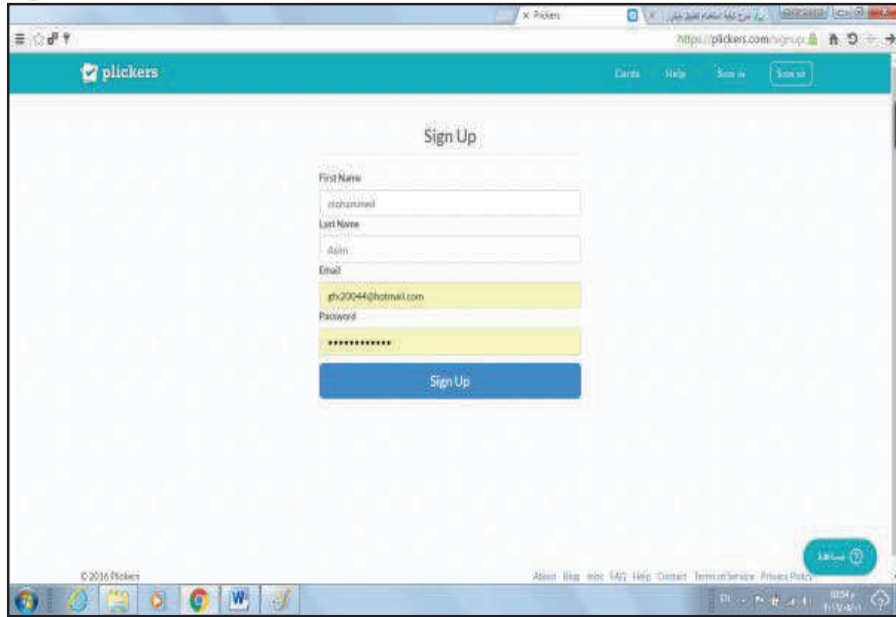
× Plickers

https://plickers.com/signup

plickers

Cards Help Sign in Sign up

Sign Up

First Name

mohammed

Last Name

Asim

Email

gh20044@hotmail.com

Password

•••••••••••••

Sign Up

© 2016 Plickers

About Blog Jobs FAQ Help Contact Terms of Service Privacy Policy

مساعدة